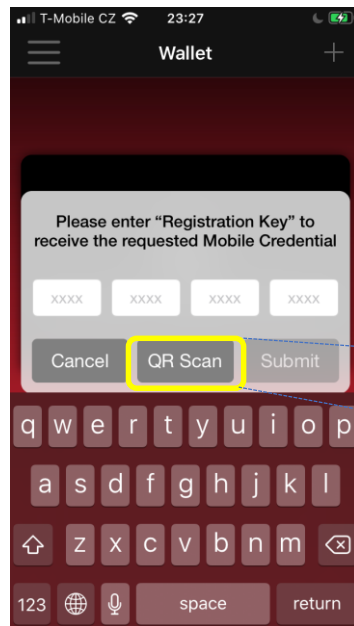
T-Mobile CZ 23:27

Wallet

Please enter "Registration Key" to receive the requested Mobile Credential

xxxx xxxx xxxx xxxx

Cancel QR Scan Submit

q w e r t y u i o p
a s d f g h j k l
z x c v b n m
123 space return